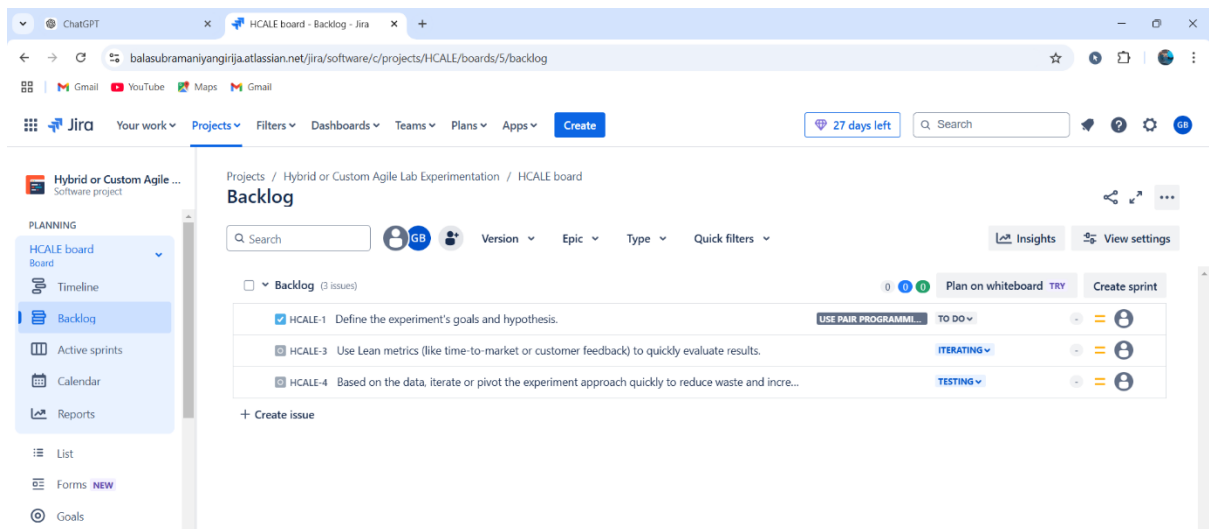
ChatGPT
HCALE board - Backlog - Jira
balasubramaniyangirija.atlassian.net/jira/software/c/projects/HCALE/boards/5/backlog
Gmail YouTube Maps Gmail

Jira Your work Projects Filters Dashboards Teams Plans Apps Create
27 days left
Search
GB

Hybrid or Custom Agile ...
Software project

PLANNING
HCALE board
Board
Timeline
Backlog
Active sprints
Calendar
Reports
List
Forms NEW
Goals

Projects / Hybrid or Custom Agile Lab Experimentation / HCALE board
Backlog

Search
GB
Version Epic Type Quick filters
Insights View settings

Backlog (3 issues)
0 0 0 Plan on whiteboard TRY Create sprint

HCALE-1 Define the experiment's goals and hypothesis. USE PAIR PROGRAMMI... TO DO
HCALE-3 Use Lean metrics (like time-to-market or customer feedback) to quickly evaluate results. ITERATING
HCALE-4 Based on the data, iterate or pivot the experiment approach quickly to reduce waste and incre... TESTING

+ Create issue